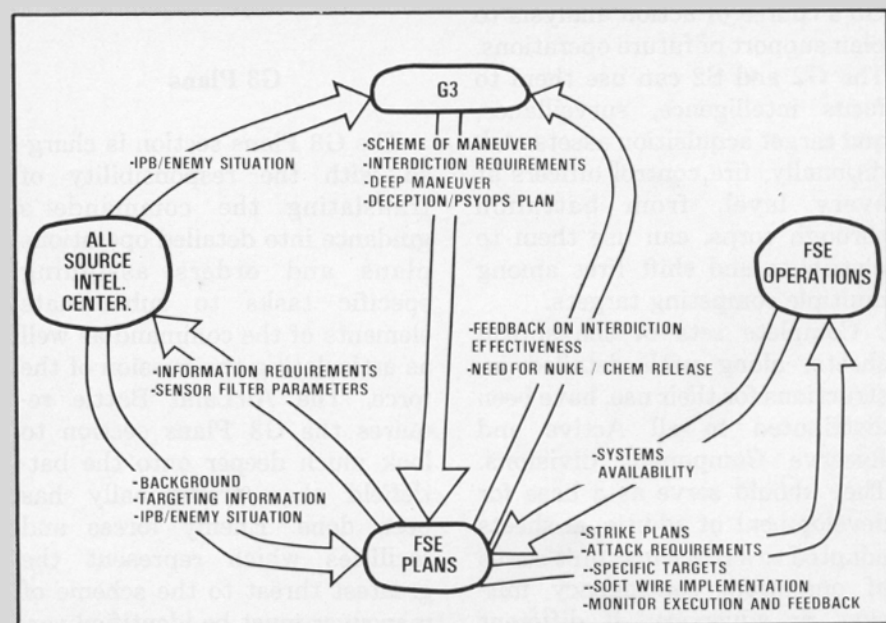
G3

-IPB/ENEMY SITUATION

-SCHEME OF MANEUVER
-INTERDICTION REQUIREMENTS
-DEEP MANEUVER
-DECEPTION/PSYOPS PLAN

ALL SOURCE INTEL. CENTER.

FSE OPERATIONS

-INFORMATION REQUIREMENTS
-SENSOR FILTER PARAMETERS

-FEEDBACK ON INTERDICTION EFFECTIVENESS
-NEED FOR NUKE / CHEM RELEASE

-SYSTEMS AVAILABILITY

-BACKGROUND
-TARGETING INFORMATION
-IPB/ENEMY SITUATION

FSE PLANS

-STRIKE PLANS
-ATTACK REQUIREMENTS
-SPECIFIC TARGETS
-SOFT WIRE IMPLEMENTATION
-MONITOR EXECUTION AND FEEDBACK